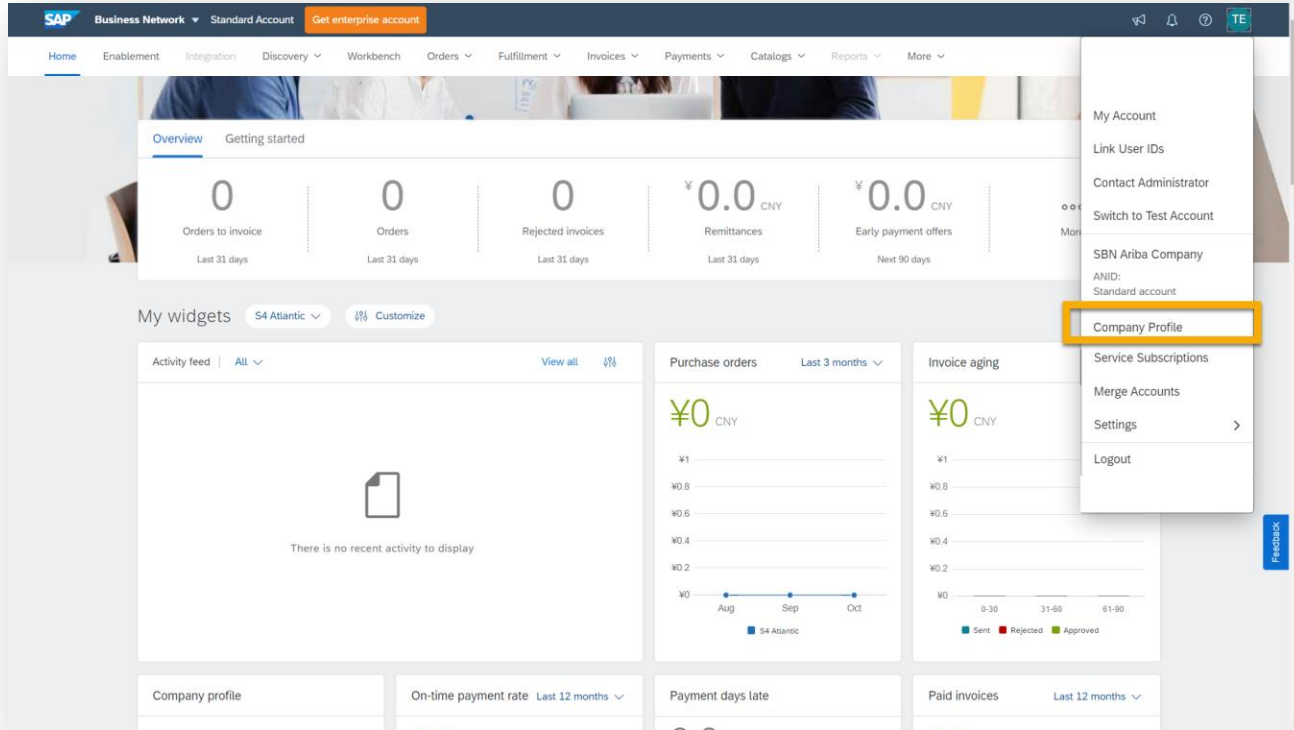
SAP Business Network Standard Account Get enterprise account

TE

Home Enablement Integration Discovery Workbench Orders Fulfillment Invoices Payments Catalogs Reports More

Overview Getting started

0
Orders to invoice
Last 31 days

0
Orders
Last 31 days

0
Rejected invoices
Last 31 days

¥0.0 CNY
Remittances
Last 31 days

¥0.0 CNY
Early payment offers
Next 90 days

Mor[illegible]

My Account
Link User IDs
Contact Administrator
Switch to Test Account
SBN Ariba Company
ANID:
Standard account
Company Profile
Service Subscriptions
Merge Accounts
Settings
Logout

My widgets S4 Atlantic Customize

Activity feed All View all

There is no recent activity to display

Purchase orders Last 3 months

¥0 CNY

¥1
¥0.8
¥0.6
¥0.4
¥0.2
¥0
Aug Sep Oct
S4 Atlantic

Invoice aging

¥0 CNY

¥1
¥0.8
¥0.6
¥0.4
¥0.2
¥0
0-30 31-60 61-90
Sent Rejected Approved

Feedback

Company profile

On-time payment rate Last 12 months

Payment days late

Paid invoices Last 12 months